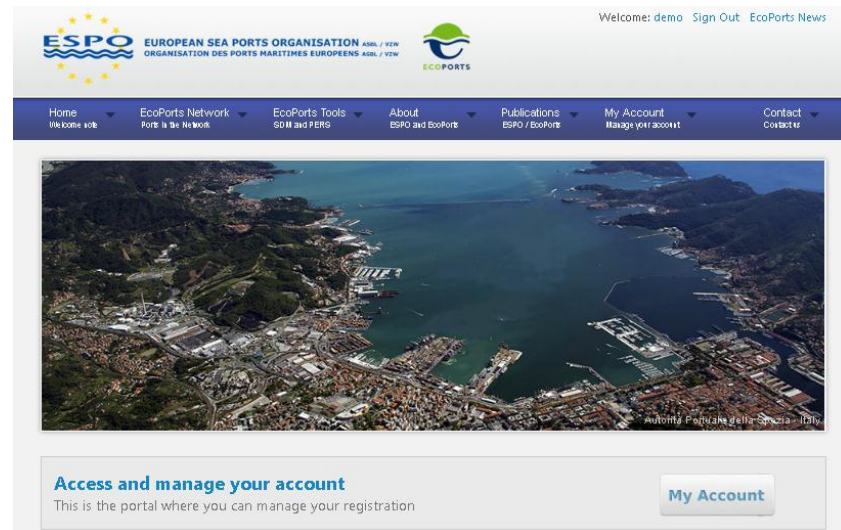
ESPO EUROPEAN SEA PORTS ORGANISATION ASBL / VZW
ORGANISATION DES PORTS MARITIMES EUROPEENS ASBL / VZW

ECOPORTS

Welcome: demo Sign Out EcoPorts News

Home
Welcome note

EcoPorts Network
Ports in the Network

EcoPorts Tools
SDM and PERS

About
ESPO and EcoPorts

Publications
ESPO / EcoPorts

My Account
Manage your account

Contact
Contact us

Autorità Portuale della Spezia - Italy

Access and manage your account
This is the portal where you can manage your registration

My Account